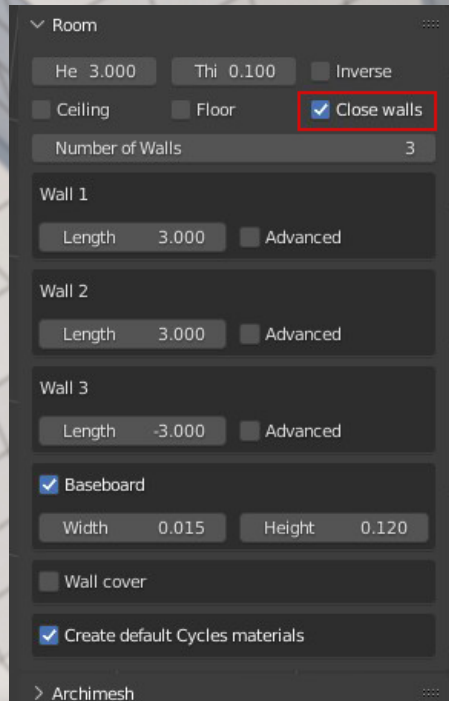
Room

He 3.000
Thi 0.100
Inverse

Ceiling
Floor
Close walls

Number of Walls 3

Wall 1

Length 3.000
Advanced

Wall 2

Length 3.000
Advanced

Wall 3

Length -3.000
Advanced

Baseboard

Width 0.015
Height 0.120

Wall cover

Create default Cycles materials

Archimesh